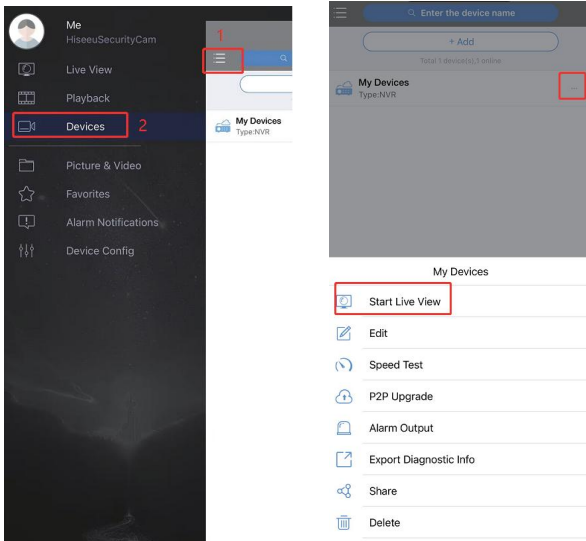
Me
HiseeuSecurityCam

Live View

Playback

Devices 2

Picture & Video

Favorites

Alarm Notifications

Device Config

1

My Devices
Type:NVR

Enter the device name

+ Add

Total 1 device(s),1 online

My Devices
Type:NVR

My Devices

Start Live View

Edit

Speed Test

P2P Upgrade

Alarm Output

Export Diagnostic Info

Share

Delete